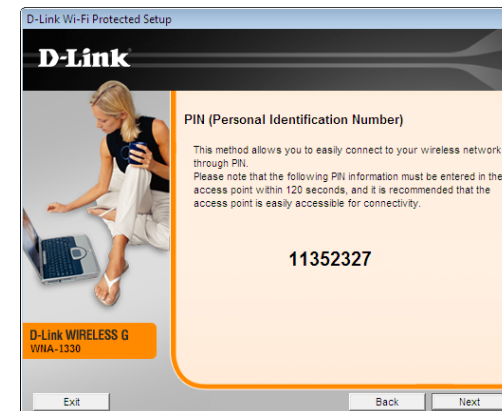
D-Link Wi-Fi Protected Setup

D-Link

PIN (Personal Identification Number)

This method allows you to easily connect to your wireless network through PIN.
Please note that the following PIN information must be entered in the access point within 120 seconds, and it is recommended that the access point is easily accessible for connectivity.

11352327

D-Link WIRELESS G
WNA-1330

Exit

Back

Next